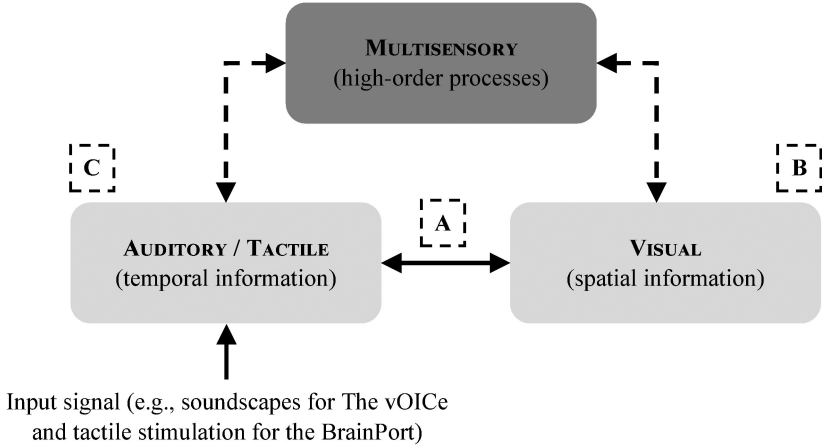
MULTISENSORY
(high-order processes)

C

B

A

AUDITORY / TACTILE
(temporal information)

VISUAL
(spatial information)

Input signal (e.g., soundscapes for The vOICe and tactile stimulation for the BrainPort)